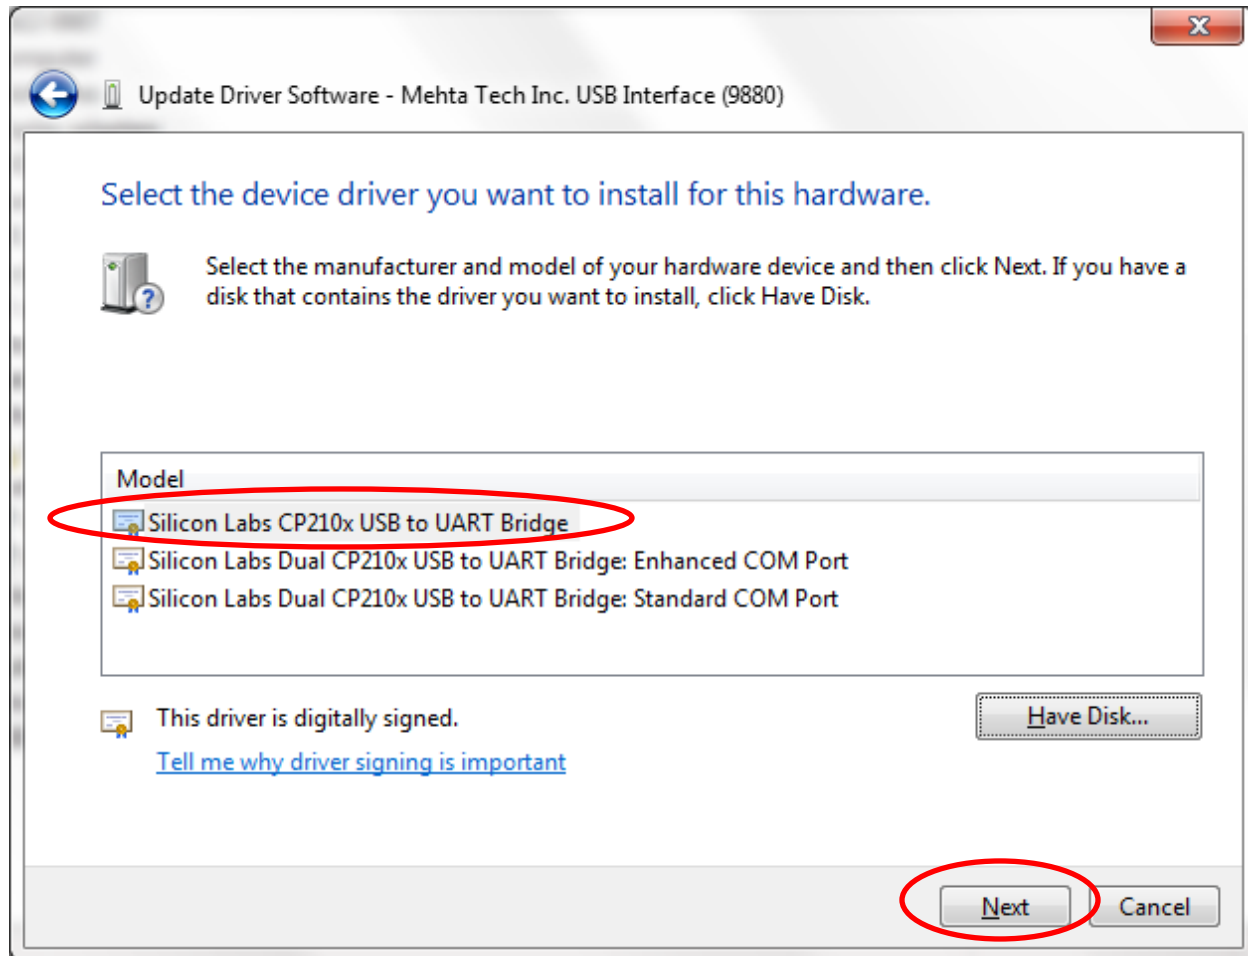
Update Driver Software - Mehta Tech Inc. USB Interface (9880)

Select the device driver you want to install for this hardware.

Select the manufacturer and model of your hardware device and then click Next. If you have a disk that contains the driver you want to install, click Have Disk.

| Model |
|---|
| Silicon Labs CP210x USB to UART Bridge |
| Silicon Labs Dual CP210x USB to UART Bridge: Enhanced COM Port |
| Silicon Labs Dual CP210x USB to UART Bridge: Standard COM Port |

This driver is digitally signed.

Tell me why driver signing is important

Have Disk...

Next

Cancel